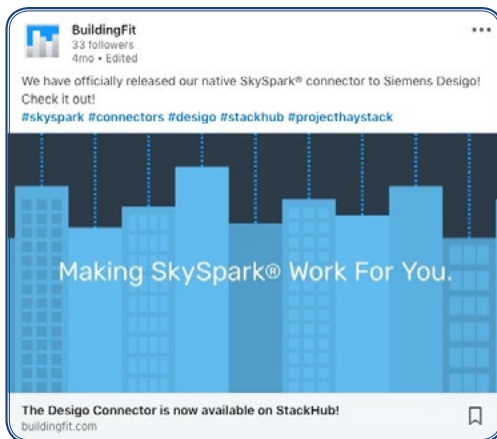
BuildingFit
33 followers
4mo • Edited

We have officially released our native SkySpark® connector to Siemens Desigo! Check it out!
#skyspark #connectors #desigo #stackhub #projecthaystack

Making SkySpark® Work For You.

The Desigo Connector is now available on StackHub!
buildingfit.com